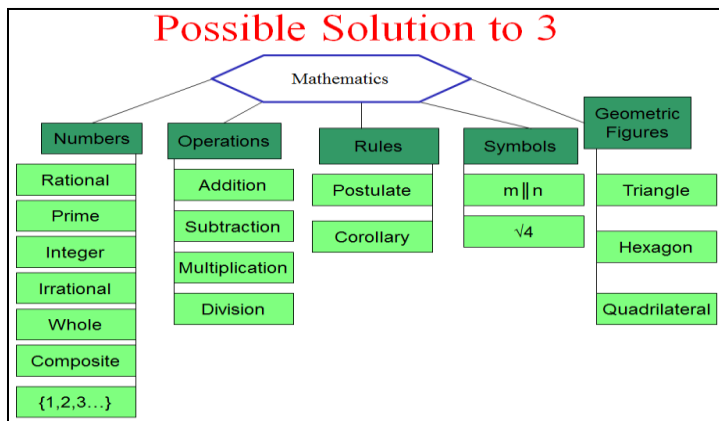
Possible Solution to 3

Mathematics

Numbers

Rational

Prime

Integer

Irrational

Whole

Composite

{1,2,3…}

Operations

Addition

Subtraction

Multiplication

Division

Rules

Postulate

Corollary

Symbols

$m \parallel n$

$\sqrt{4}$

Geometric Figures

Triangle

Hexagon

Quadrilateral